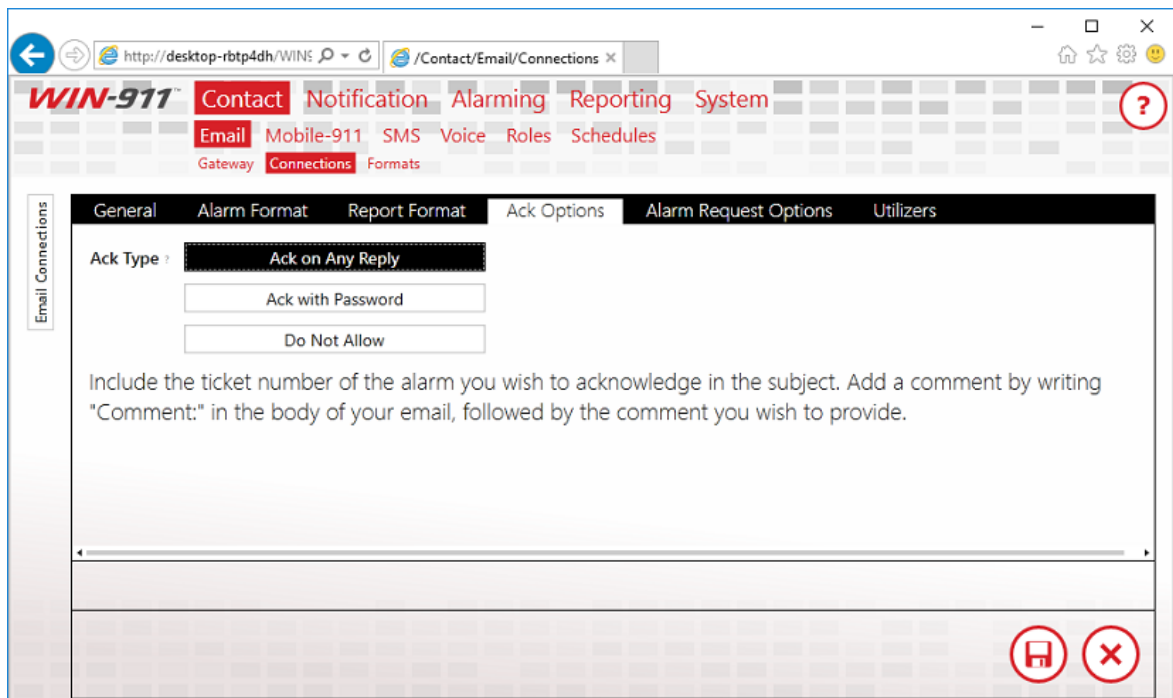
http://desktop-rbtp4dh/WINS

/Contact/Email/Connections ×

WIN-911™ Contact Notification Alarming Reporting System

?

Email Mobile-911 SMS Voice Roles Schedules

Gateway Connections Formats

Email Connections

General Alarm Format Report Format Ack Options Alarm Request Options Utilizers

Ack Type ?

Ack on Any Reply

Ack with Password

Do Not Allow

Include the ticket number of the alarm you wish to acknowledge in the subject. Add a comment by writing "Comment:" in the body of your email, followed by the comment you wish to provide.